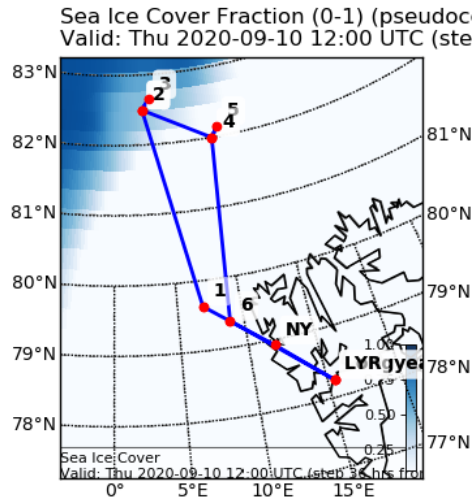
Sea Ice Cover Fraction (0-1) (pseudoc
Valid: Thu 2020-09-10 12:00 UTC (ste

83°N
82°N
81°N
80°N
79°N
78°N

81°N
80°N
79°N
78°N
77°N

3
2
5
4
1
6
NY
LYR
gye

1.00
0.75
0.50
0.25

Sea Ice Cover
Valid: Thu 2020-09-10 12:00 UTC (step 36 hrs fro

0°
5°E
10°E
15°E